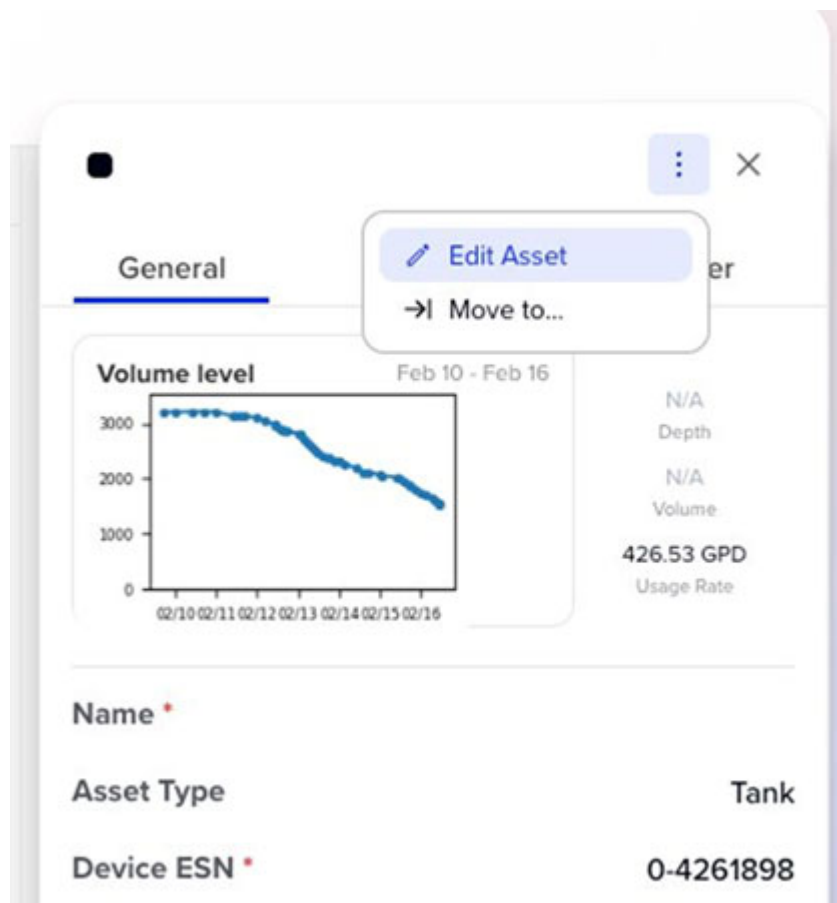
General

Edit Asset

Move to...

er

Volume level

Feb 10 - Feb 16

3000

2000

1000

0

02/10 02/11 02/12 02/13 02/14 02/15 02/16

N/A
Depth

N/A
Volume

426.53 GPD
Usage Rate

Name *

Asset Type

Tank

Device ESN *

0-4261898